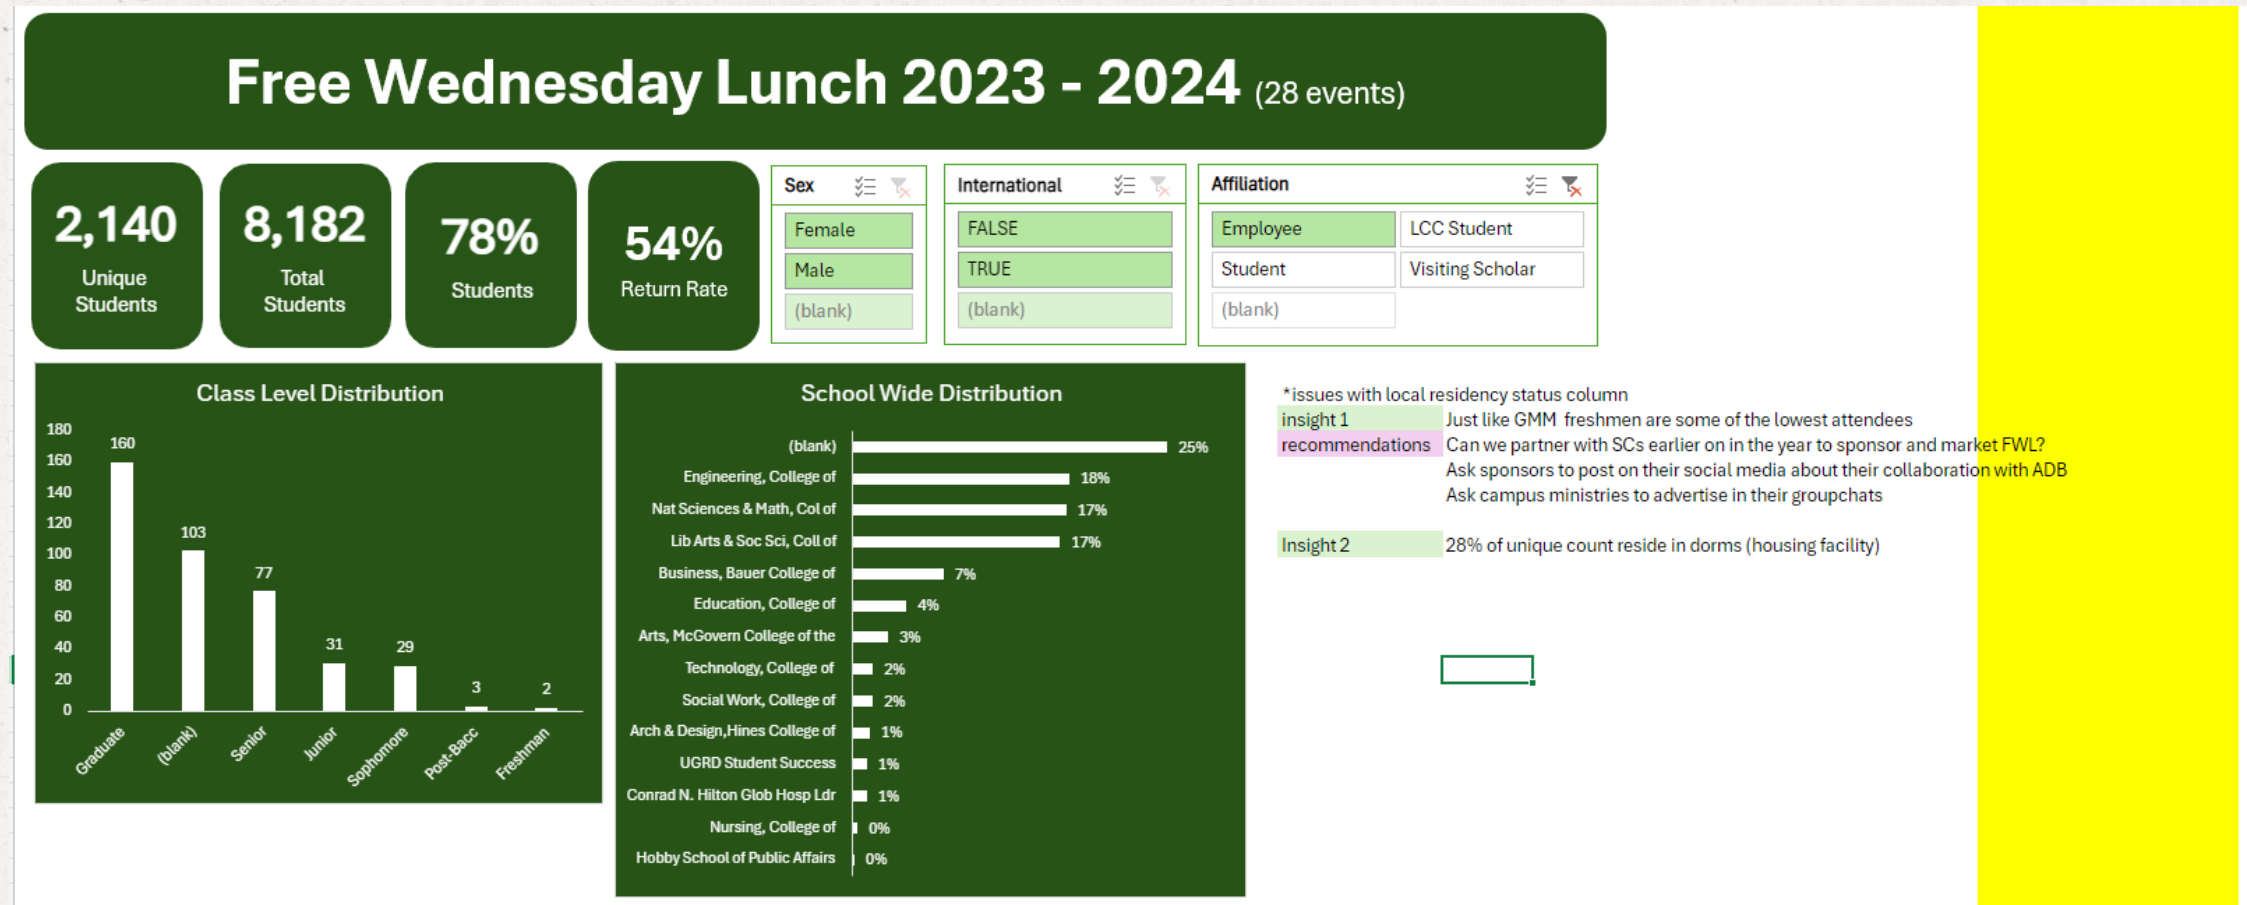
Free Wednesday Lunch 2023 - 2024 (28 events)

2,140
Unique Students

8,182
Total Students

78%
Students

54%
Return Rate

Sex
Female
Male
(blank)

International
FALSE
TRUE
(blank)

Affiliation
Employee
LCC Student
Student
Visiting Scholar
(blank)

Class Level Distribution

| Class | Count |
|---|---|
| Graduate | 160 |
| (blank) | 103 |
| Senior | 77 |
| Junior | 31 |
| Sophomore | 29 |
| Post-Bacc | 3 |
| Freshman | 2 |

180
160
140
120
100
80
60
40
20
0

School Wide Distribution

| School | % |
|---|---|
| (blank) | 25% |
| Engineering, College of | 18% |
| Nat Sciences & Math, Col of | 17% |
| Lib Arts & Soc Sci, Coll of | 17% |
| Business, Bauer College of | 7% |
| Education, College of | 4% |
| Arts, McGovern College of the | 3% |
| Technology, College of | 2% |
| Social Work, College of | 2% |
| Arch & Design,Hines College of | 1% |
| UGRD Student Success | 1% |
| Conrad N. Hilton Glob Hosp Ldr | 1% |
| Nursing, College of | 0% |
| Hobby School of Public Affairs | 0% |

*issues with local residency status column
insight 1 Just like GMM freshmen are some of the lowest attendees
recommendations Can we partner with SCs earlier on in the year to sponsor and market FWL?
Ask sponsors to post on their social media about their collaboration with ADB
Ask campus ministries to advertise in their groupchats

Insight 2 28% of unique count reside in dorms (housing facility)